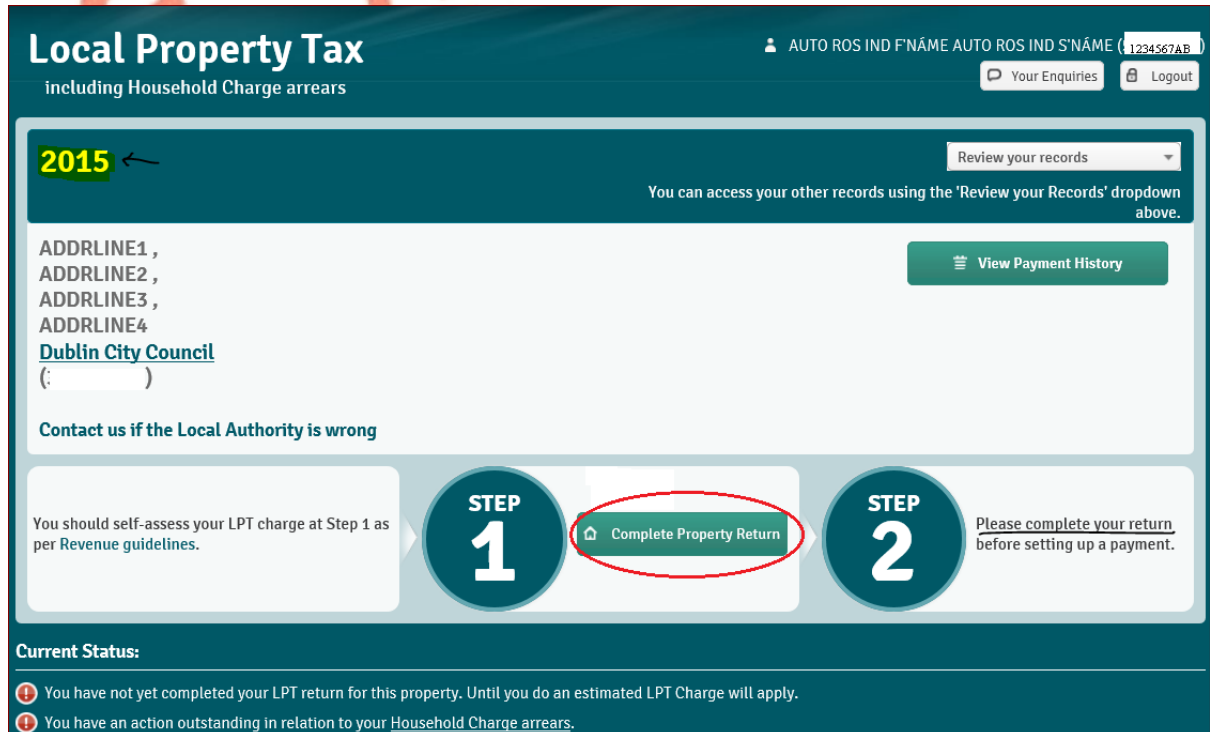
Local Property Tax
including Household Charge arrears

AUTO ROS IND F'NÁME AUTO ROS IND S'NÁME (1234567AB)

Your Enquiries

Logout

2015

Review your records

You can access your other records using the 'Review your Records' dropdown above.

ADDRLINE1 ,
ADDRLINE2 ,
ADDRLINE3 ,
ADDRLINE4
Dublin City Council
( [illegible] )

View Payment History

Contact us if the Local Authority is wrong

You should self-assess your LPT charge at Step 1 as per Revenue guidelines.

STEP 1

Complete Property Return

STEP 2

Please complete your return before setting up a payment.

Current Status:

You have not yet completed your LPT return for this property. Until you do an estimated LPT Charge will apply.

You have an action outstanding in relation to your Household Charge arrears.